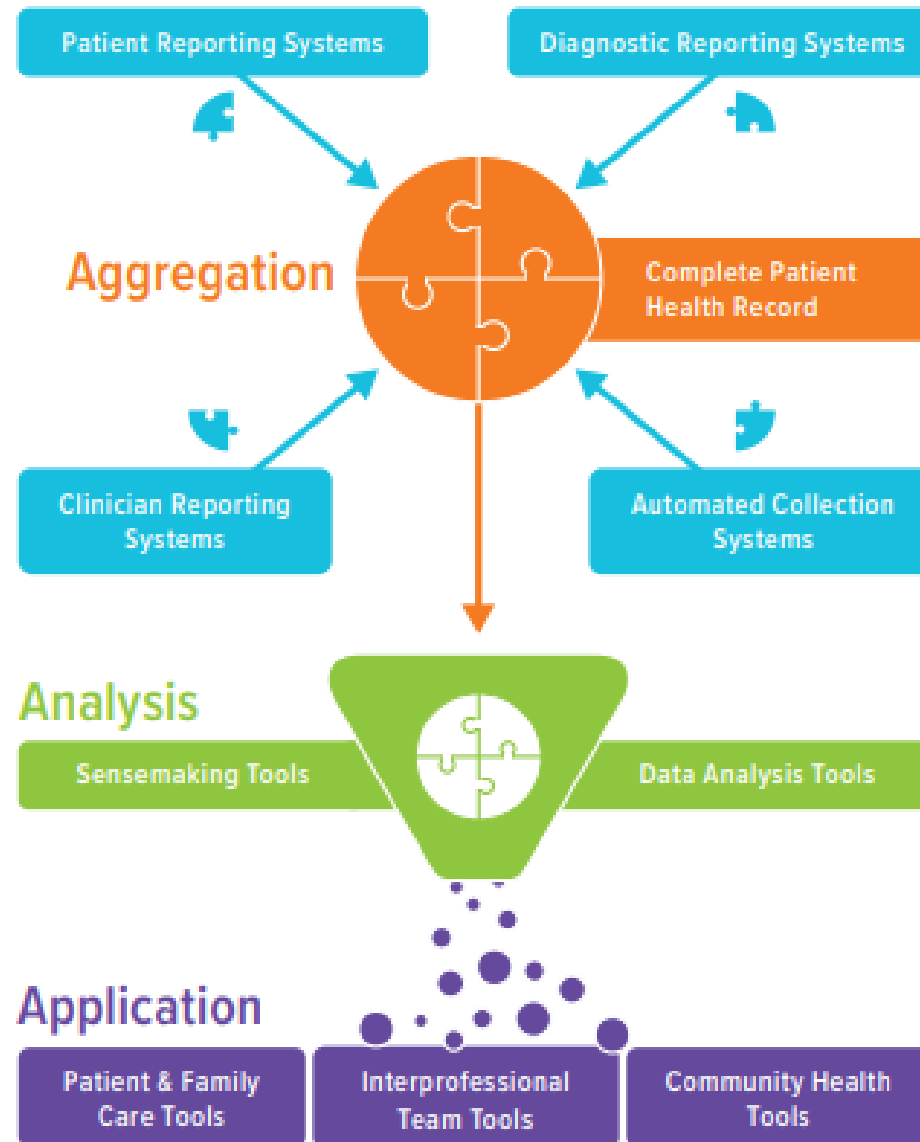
Patient Reporting Systems

Diagnostic Reporting Systems

Aggregation

Complete Patient Health Record

Clinician Reporting Systems

Automated Collection Systems

Analysis

Sensemaking Tools

Data Analysis Tools

Application

Patient & Family Care Tools

Interprofessional Team Tools

Community Health Tools